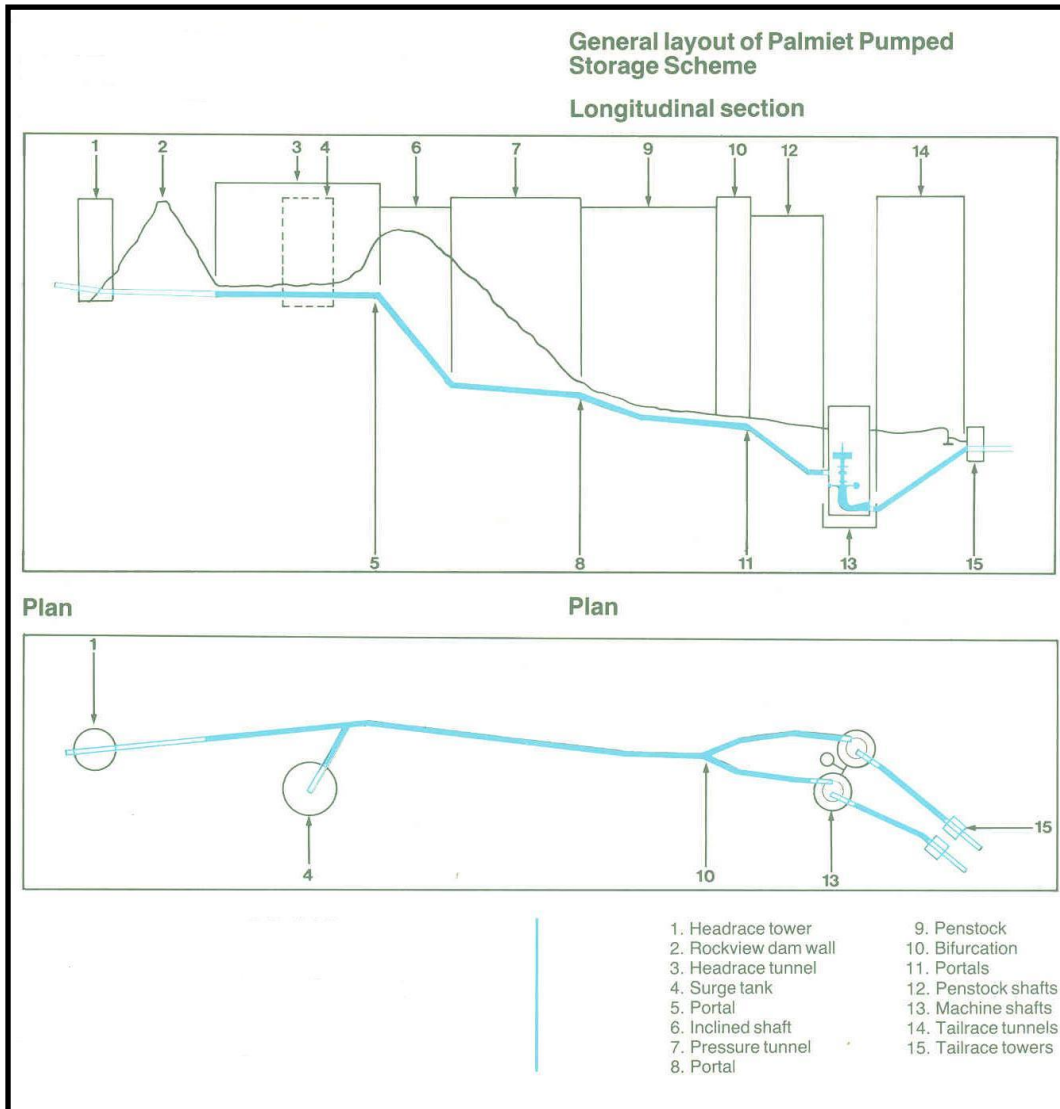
General layout of Palmiet Pumped Storage Scheme

Longitudinal section

1 2 3 4 6 7 9 10 12 14

5 8 11 13 15

Plan

Plan

1

4

10

13

15

1. Headrace tower
2. Rockview dam wall
3. Headrace tunnel
4. Surge tank
5. Portal
6. Inclined shaft
7. Pressure tunnel
8. Portal

9. Penstock
10. Bifurcation
11. Portals
12. Penstock shafts
13. Machine shafts
14. Tailrace tunnels
15. Tailrace towers